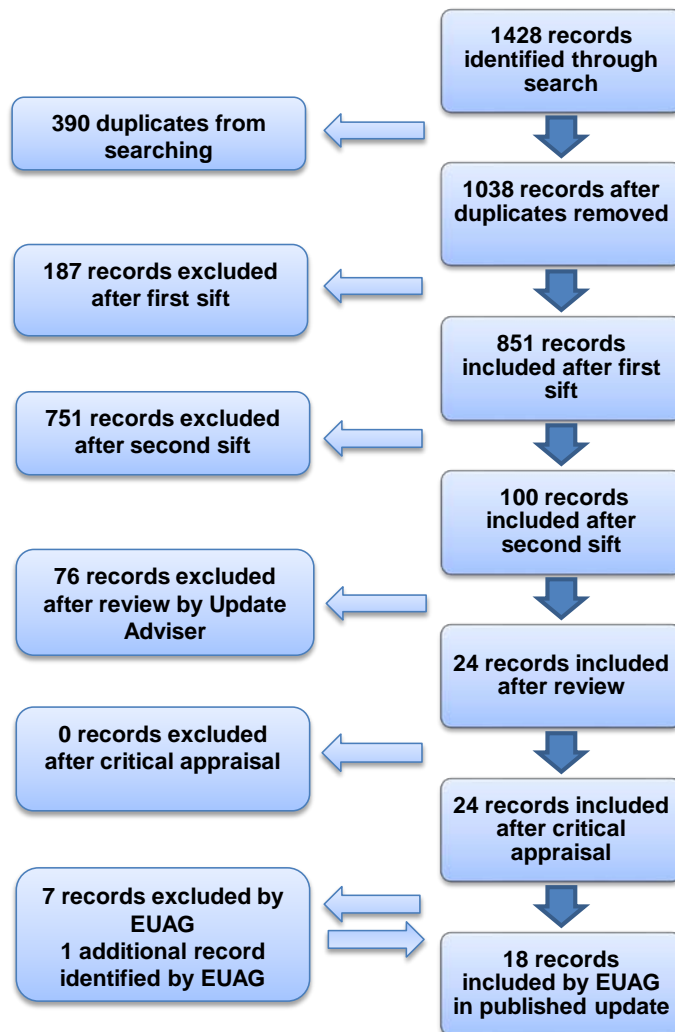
1428 records identified through search

390 duplicates from searching

1038 records after duplicates removed

187 records excluded after first sift

851 records included after first sift

751 records excluded after second sift

100 records included after second sift

76 records excluded after review by Update Adviser

24 records included after review

0 records excluded after critical appraisal

24 records included after critical appraisal

7 records excluded by EUAG
1 additional record identified by EUAG

18 records included by EUAG in published update